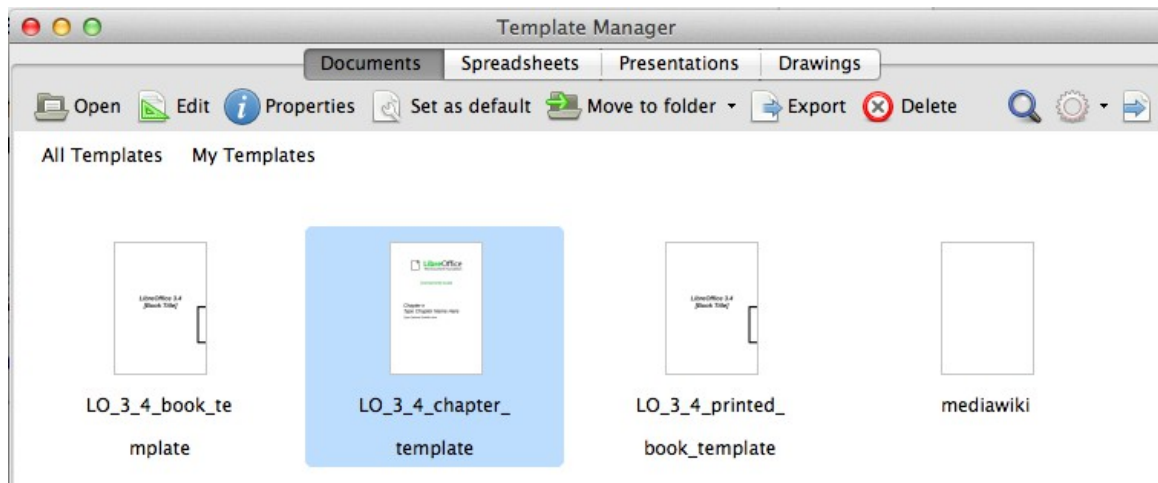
Template Manager

Documents Spreadsheets Presentations Drawings

Open Edit Properties Set as default Move to folder Export Delete

All Templates My Templates

LibreOffice 3.4 [Book Title]

LO_3_4_book_template

LibreOffice

Chapter n
Type Chapter Name Here

LO_3_4_chapter_template

LibreOffice 3.4 [Book Title]

LO_3_4_printed_book_template

mediawiki